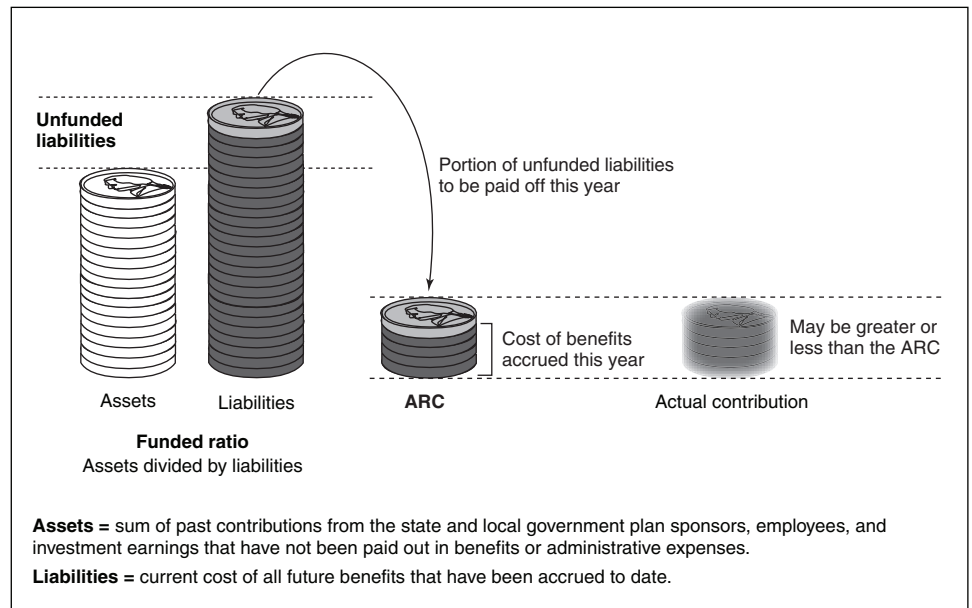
Unfunded liabilities

Portion of unfunded liabilities to be paid off this year

Cost of benefits accrued this year

May be greater or less than the ARC

Assets

Liabilities

ARC

Actual contribution

Funded ratio
Assets divided by liabilities

Assets = sum of past contributions from the state and local government plan sponsors, employees, and investment earnings that have not been paid out in benefits or administrative expenses.

Liabilities = current cost of all future benefits that have been accrued to date.